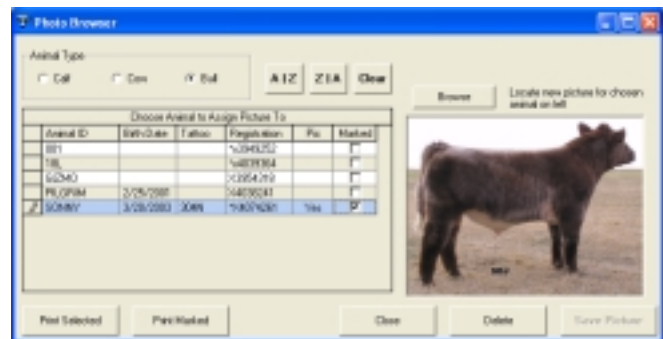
Photo Browser

Animal Type

Calf Cow Bull

A-Z Z-A Clear

Browse

Locate new picture for chosen animal on left

Choose Animal to Assign Picture To

| | Animal ID | BirthDate | Tattoo | Registration | Pic | Marked |
|---|---|---|---|---|---|---|
| | 001 | | | %20049252 | | ☐ |
| | 18L | | | %4039364 | | ☐ |
| | GIZMO | | | %2054269 | | ☐ |
| | PILGRIM | 2/25/2001 | | %4036241 | | ☐ |
| ✎ | SONNY | 3/28/2003 | 304N | %40076281 | Yes | ☑ |

Print Selected

Print Marked

Close

Delete

Save Picture